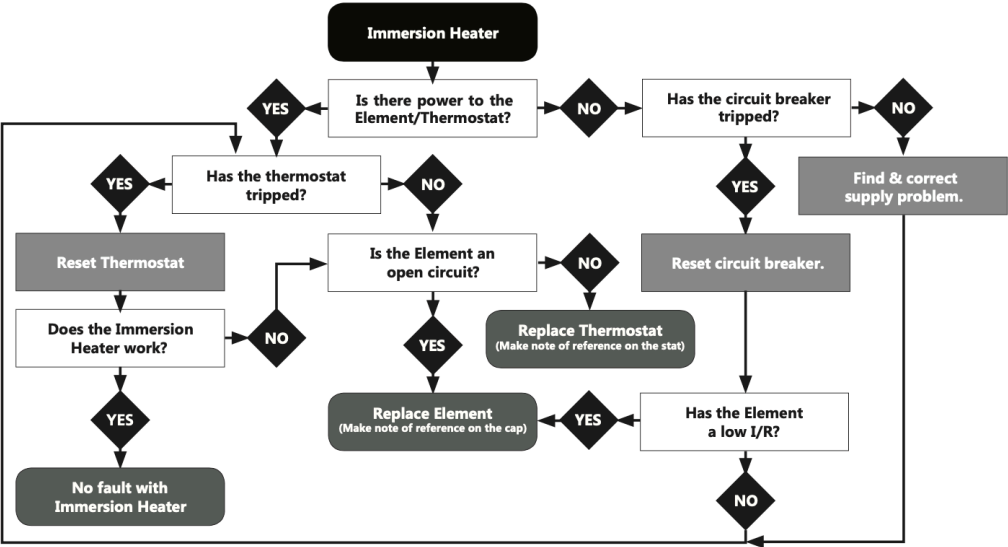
Immersion Heater

YES

Is there power to the Element/Thermostat?

NO

Has the circuit breaker tripped?

NO

Has the thermostat tripped?

YES

NO

YES

Find & correct supply problem.

Reset Thermostat

Is the Element an open circuit?

NO

Reset circuit breaker.

Does the Immersion Heater work?

NO

Replace Thermostat
(Make note of reference on the stat)

YES

YES

Replace Element
(Make note of reference on the cap)

YES

Has the Element a low I/R?

No fault with Immersion Heater

NO